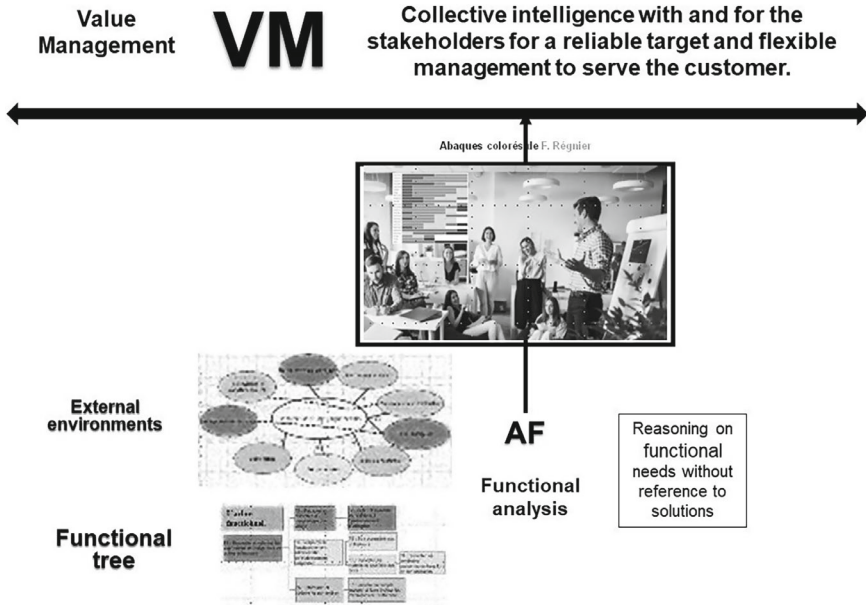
Value Management

VM

Collective intelligence with and for the stakeholders for a reliable target and flexible management to serve the customer.

Abaques colorés de F. Régnier

External environments

AF

Functional analysis

Reasoning on functional needs without reference to solutions

Functional tree